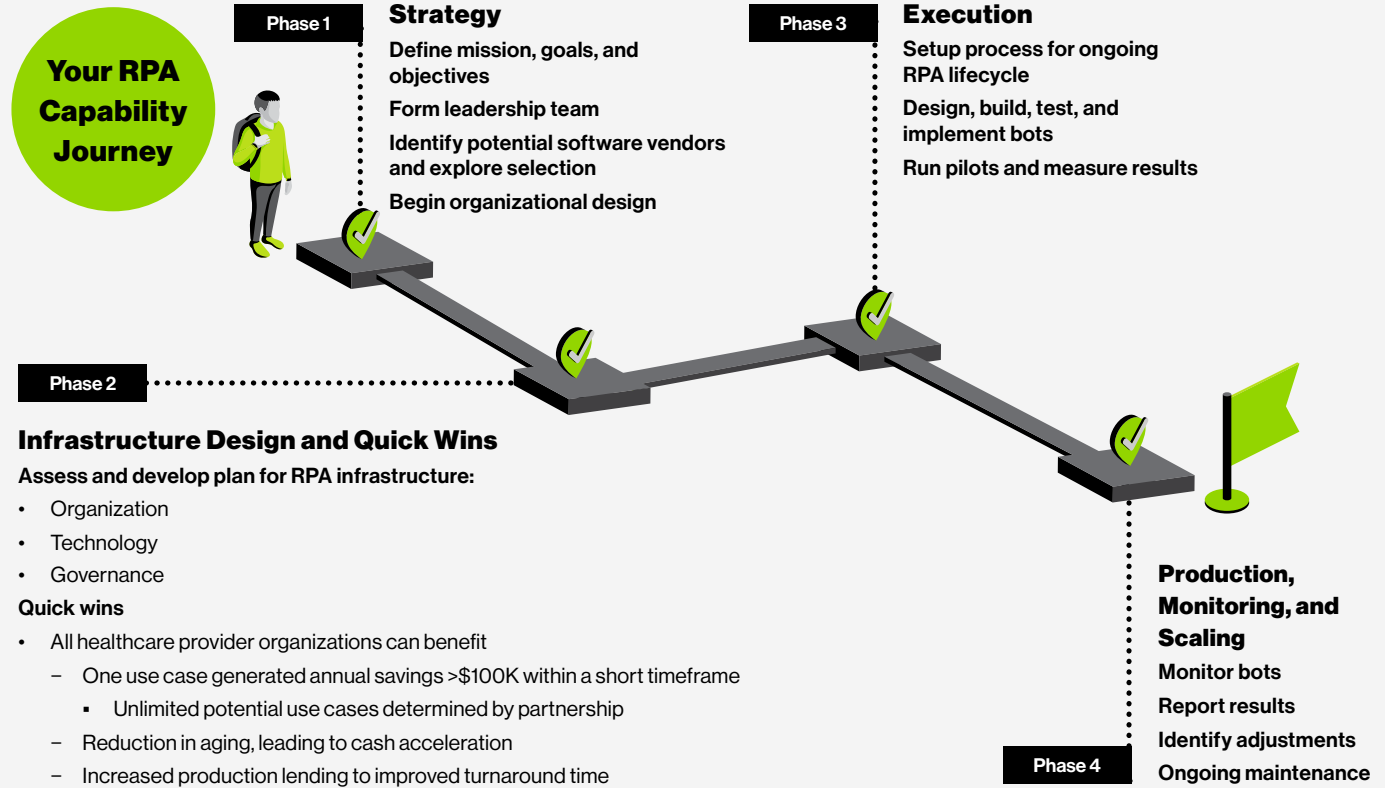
Your RPA Capability Journey

Phase 1

Strategy

Define mission, goals, and objectives

Form leadership team

Identify potential software vendors and explore selection

Begin organizational design

Phase 3

Execution

Setup process for ongoing RPA lifecycle

Design, build, test, and implement bots

Run pilots and measure results

Phase 2

Infrastructure Design and Quick Wins

Assess and develop plan for RPA infrastructure:

- Organization
- Technology
- Governance

Quick wins

- All healthcare provider organizations can benefit
  - One use case generated annual savings >$100K within a short timeframe
    - Unlimited potential use cases determined by partnership
  - Reduction in aging, leading to cash acceleration
  - Increased production lending to improved turnaround time

Production, Monitoring, and Scaling

Monitor bots

Report results

Identify adjustments

Ongoing maintenance

Phase 4